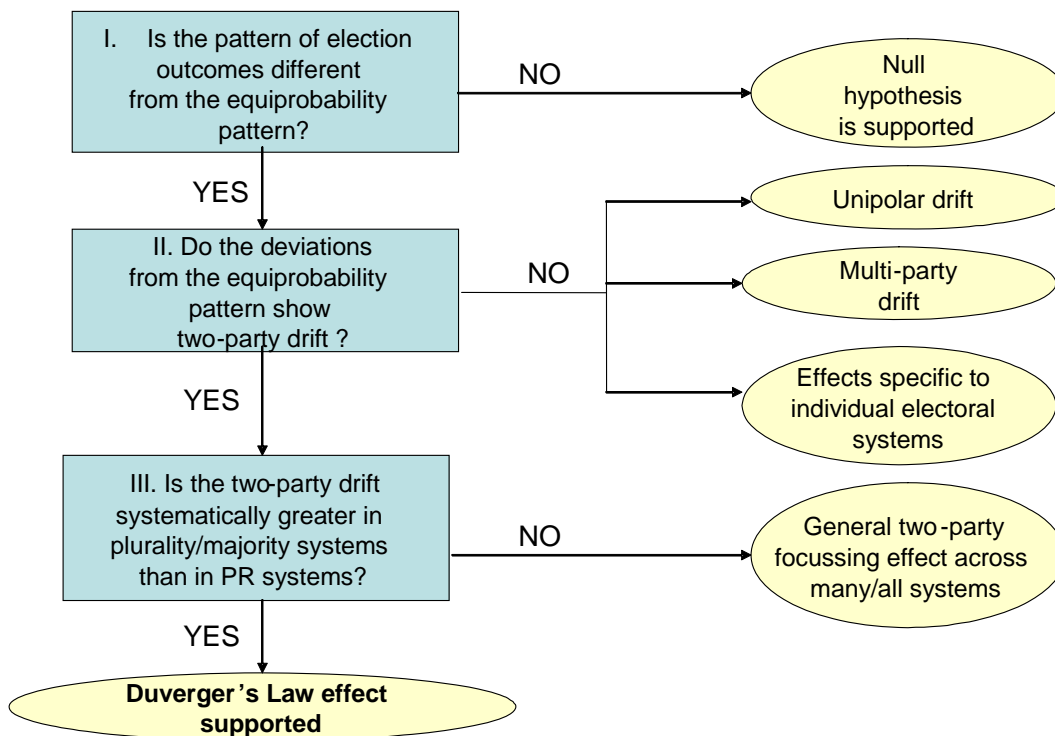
I. Is the pattern of election outcomes different from the equiprobability pattern?

NO

Null hypothesis is supported

YES

II. Do the deviations from the equiprobability pattern show two-party drift ?

NO

Unipolar drift

Multi-party drift

Effects specific to individual electoral systems

YES

III. Is the two-party drift systematically greater in plurality/majority systems than in PR systems?

NO

General two-party focussing effect across many/all systems

YES

Duverger's Law effect supported